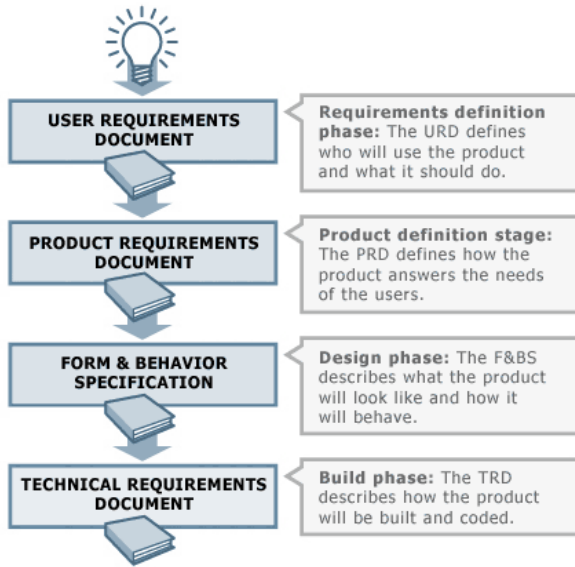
USER REQUIREMENTS DOCUMENT

Requirements definition phase: The URD defines who will use the product and what it should do.

PRODUCT REQUIREMENTS DOCUMENT

Product definition stage: The PRD defines how the product answers the needs of the users.

FORM & BEHAVIOR SPECIFICATION

Design phase: The F&BS describes what the product will look like and how it will behave.

TECHNICAL REQUIREMENTS DOCUMENT

Build phase: The TRD describes how the product will be built and coded.